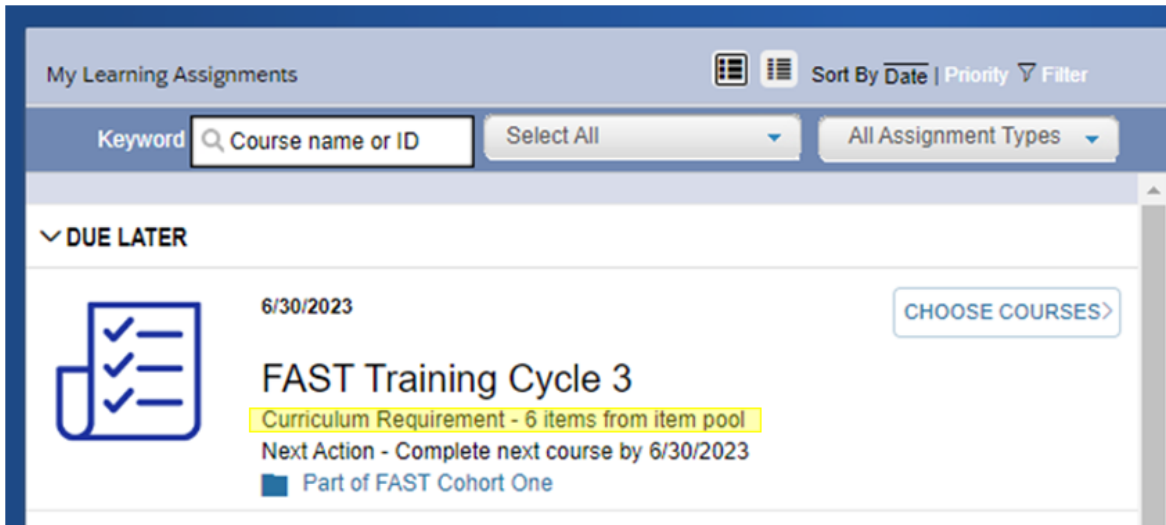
My Learning Assignments

Sort By Date | Priority Filter

Keyword Course name or ID

Select All

All Assignment Types

DUE LATER

6/30/2023

CHOOSE COURSES

FAST Training Cycle 3

Curriculum Requirement - 6 items from item pool

Next Action - Complete next course by 6/30/2023

Part of FAST Cohort One